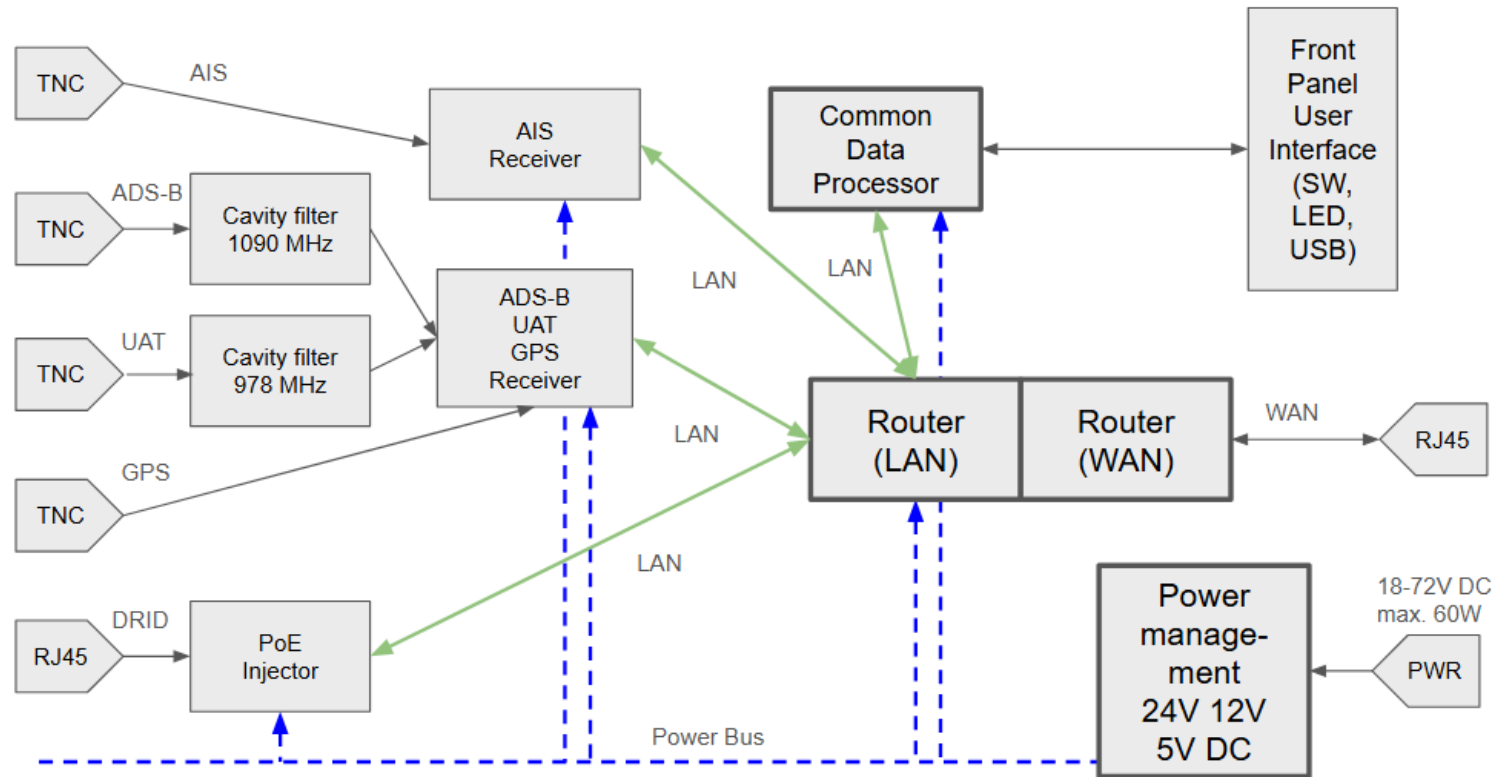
TNC
AIS
AIS Receiver
Common Data Processor
Front Panel User Interface (SW, LED, USB)
ADS-B
TNC
Cavity filter 1090 MHz
LAN
LAN
ADS-B UAT GPS Receiver
UAT
TNC
Cavity filter 978 MHz
LAN
Router (LAN)
Router (WAN)
WAN
RJ45
GPS
TNC
LAN
DRID
RJ45
PoE Injector
Power management-ment 24V 12V 5V DC
18-72V DC max. 60W
PWR
Power Bus